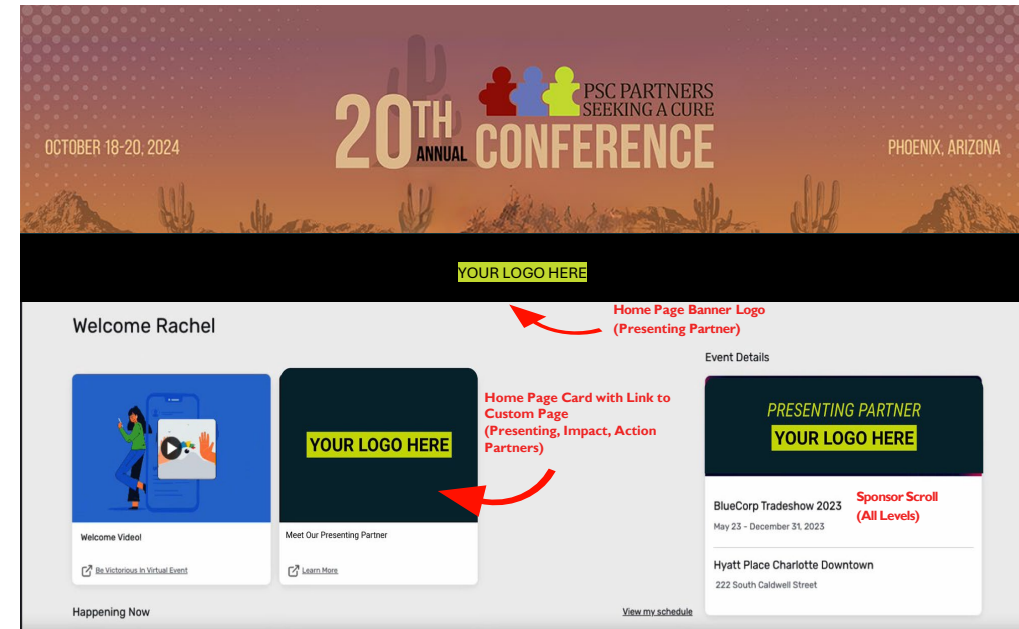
OCTOBER 18-20, 2024

PSC PARTNERS SEEKING A CURE

20TH ANNUAL CONFERENCE

PHOENIX, ARIZONA

YOUR LOGO HERE

Home Page Banner Logo (Presenting Partner)

Welcome Rachel

Event Details

Home Page Card with Link to Custom Page (Presenting, Impact, Action Partners)

YOUR LOGO HERE

PRESENTING PARTNER
YOUR LOGO HERE

BlueCorp Tradeshow 2023
May 23 - December 31, 2023

Sponsor Scroll (All Levels)

Welcome Video!

Be Victorious In Virtual Event

Meet Our Presenting Partner

Learn More

Hyatt Place Charlotte Downtown
222 South Caldwell Street

Happening Now

View my schedule